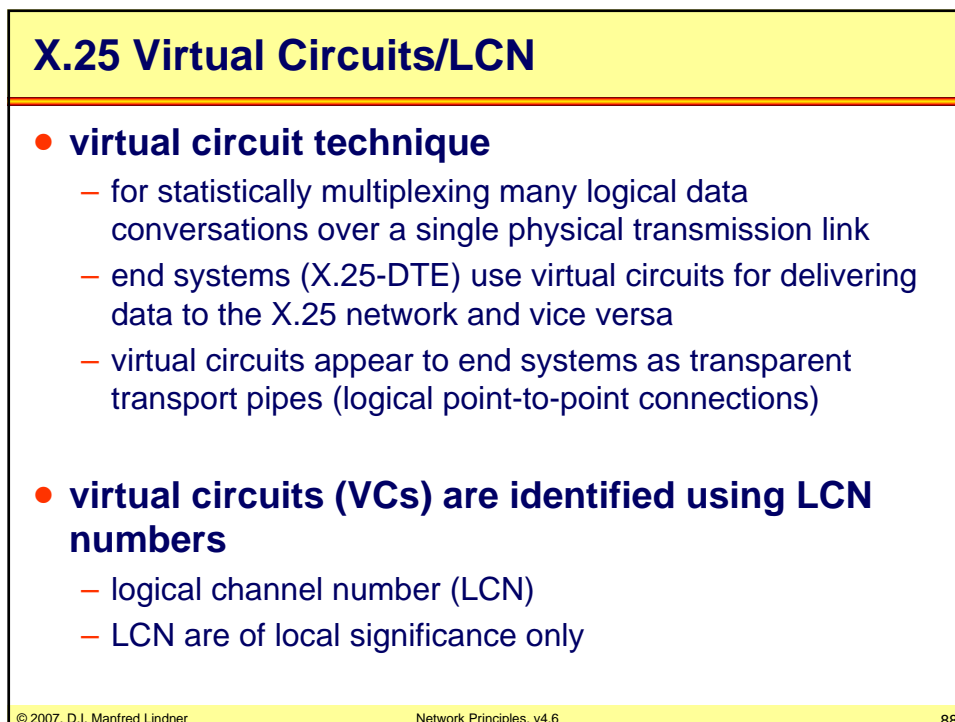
X.25 Virtual Circuits/LCN

• virtual circuit technique
– for statistically multiplexing many logical data conversations over a single physical transmission link
– end systems (X.25-DTE) use virtual circuits for delivering data to the X.25 network and vice versa
– virtual circuits appear to end systems as transparent transport pipes (logical point-to-point connections)

• virtual circuits (VCs) are identified using LCN numbers
– logical channel number (LCN)
– LCN are of local significance only

© 2007, D.I. Manfred Lindner Network Principles, v4.6 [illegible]